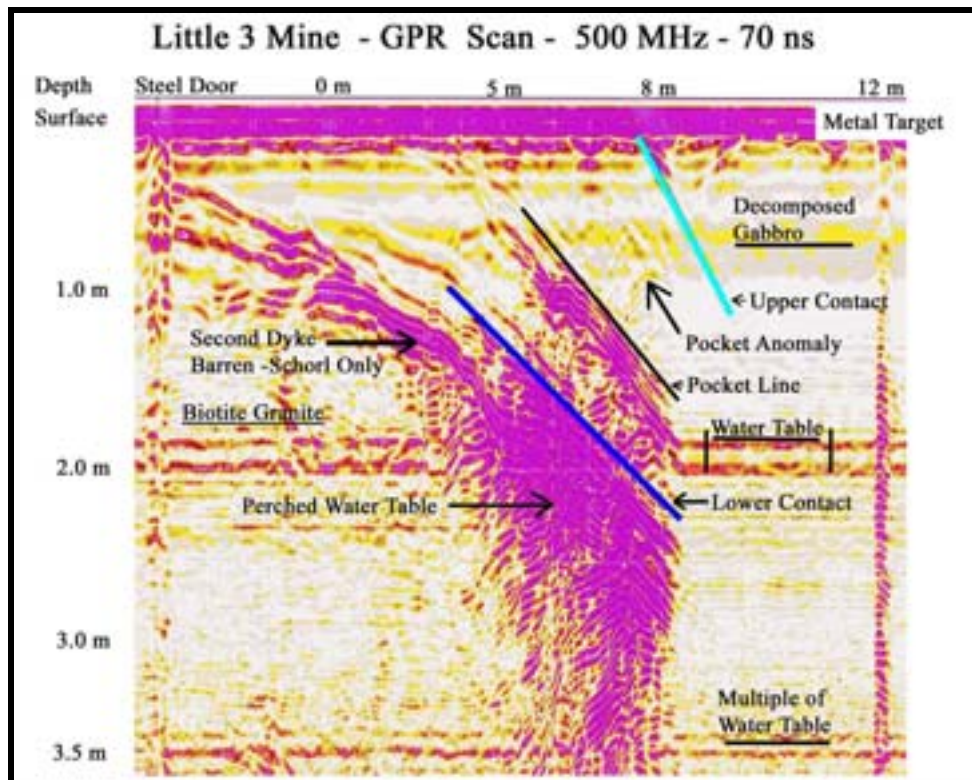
Little 3 Mine - GPR Scan - 500 MHz - 70 ns

Depth
Surface

Steel Door
0 m
5 m
8 m
12 m

Metal Target

Decomposed Gabbro

1.0 m

Upper Contact

Second Dyke Barren -Schorl Only

Pocket Anomaly

Pocket Line

Biotite Granite

Water Table

2.0 m

Perched Water Table

Lower Contact

3.0 m

Multiple of Water Table

3.5 m